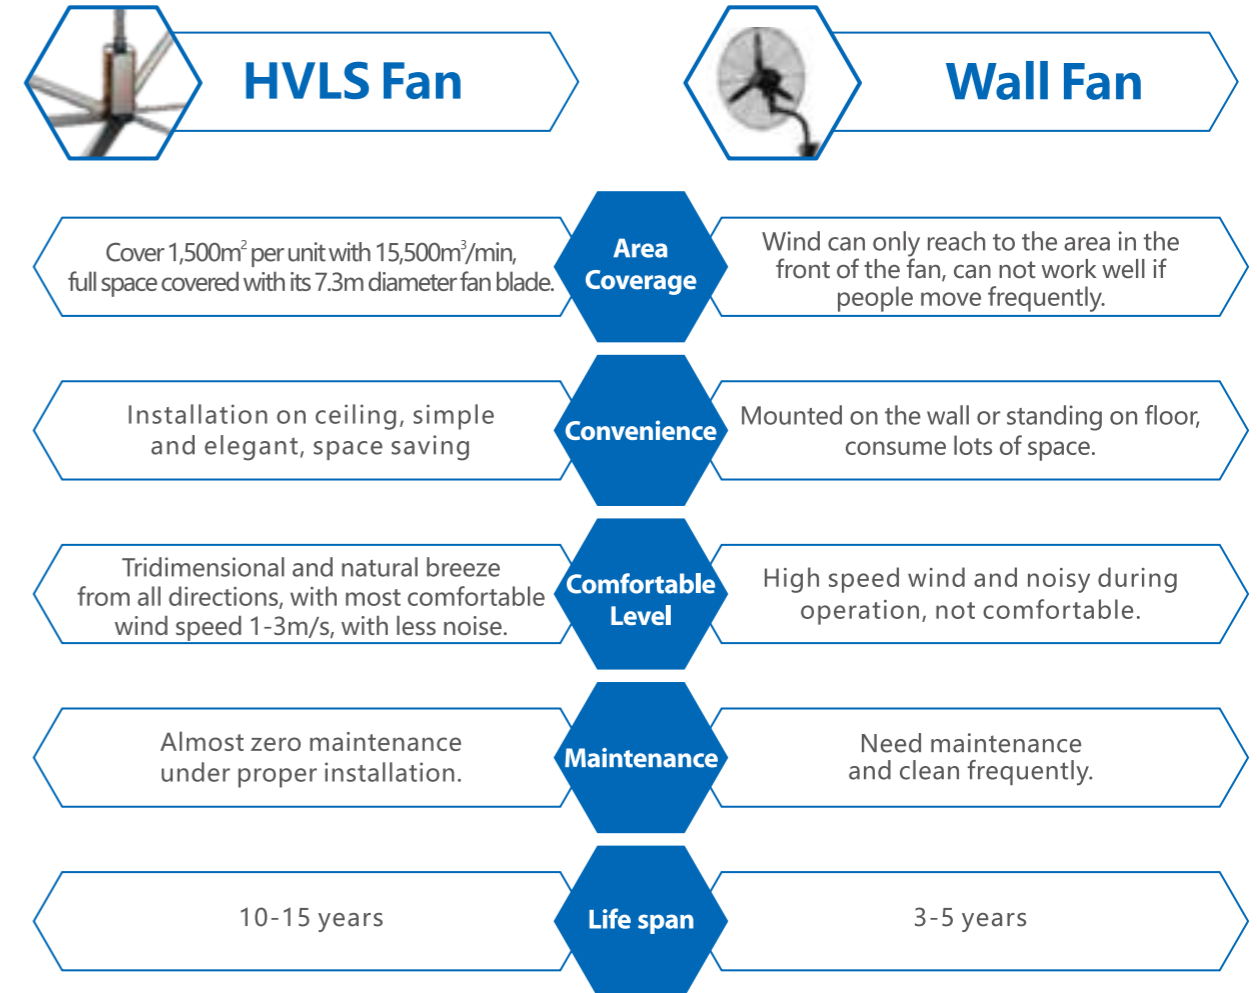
HVLS Fan

Wall Fan

Cover 1,500$m^2$ per unit with 15,500$m^3$/min, full space covered with its 7.3m diameter fan blade.

Area Coverage

Wind can only reach to the area in the front of the fan, can not work well if people move frequently.

Installation on ceiling, simple and elegant, space saving

Convenience

Mounted on the wall or standing on floor, consume lots of space.

Tridimensional and natural breeze from all directions, with most comfortable wind speed 1-3m/s, with less noise.

Comfortable Level

High speed wind and noisy during operation, not comfortable.

Almost zero maintenance under proper installation.

Maintenance

Need maintenance and clean frequently.

10-15 years

Life span

3-5 years